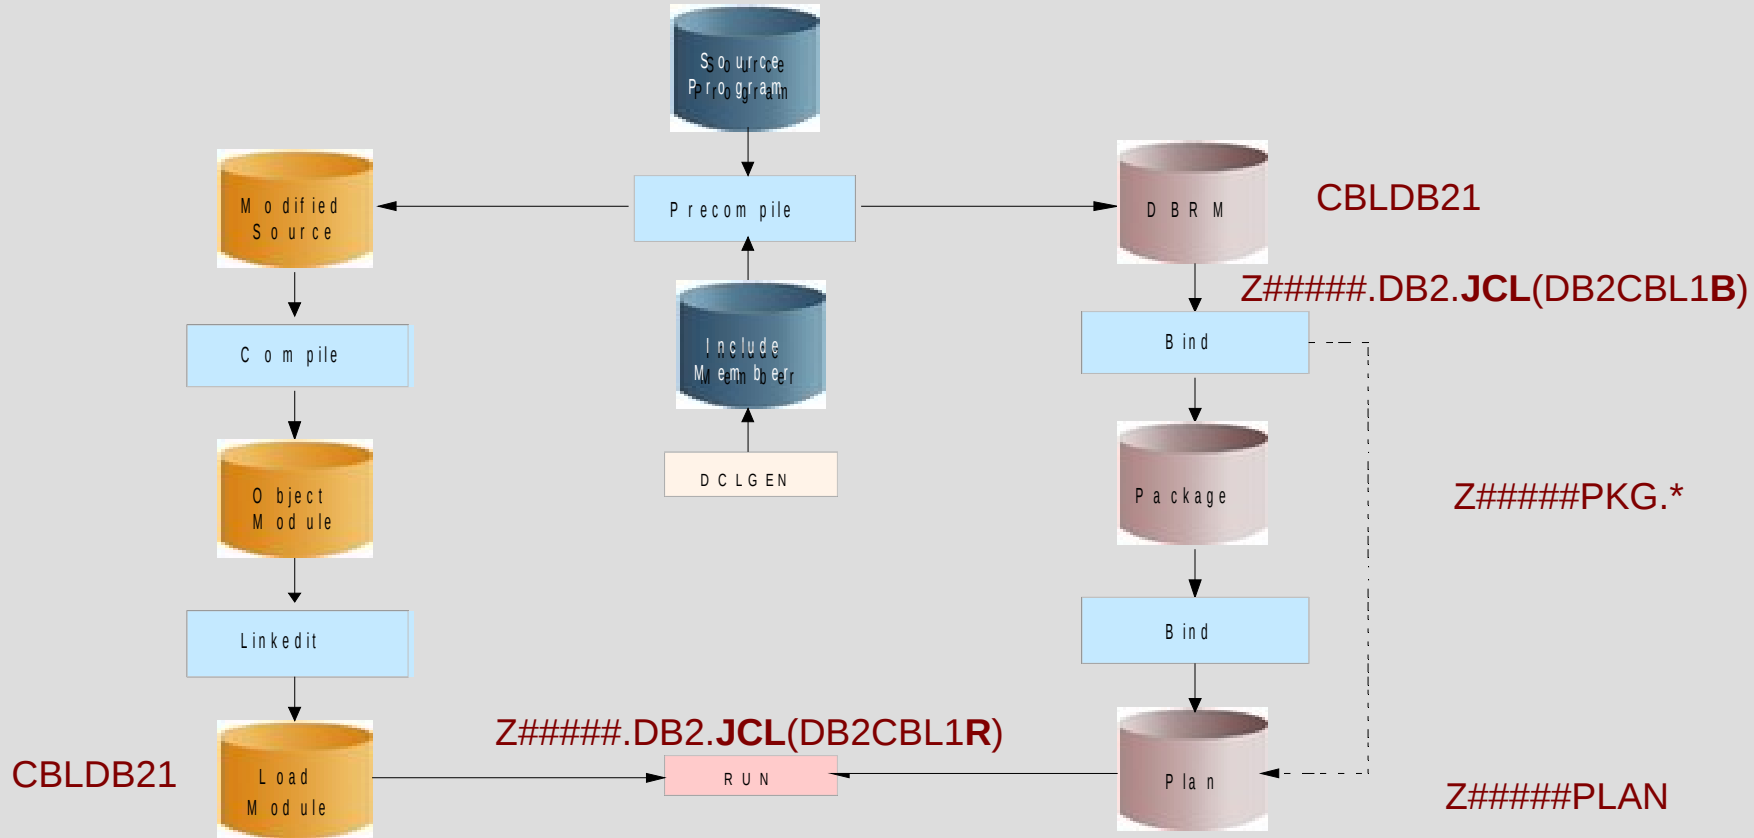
Source Program

Modified Source

Precompile

DBRM

CBLDB21

Z#####.DB2.**JCL**(DB2CBL1**B**)

Compile

Include Member

Bind

DCLGEN

Object Module

Package

Z#####PKG.*

Linkedit

Bind

Z#####.DB2.**JCL**(DB2CBL1**R**)

CBLDB21

Load Module

RUN

Plan

Z#####PLAN